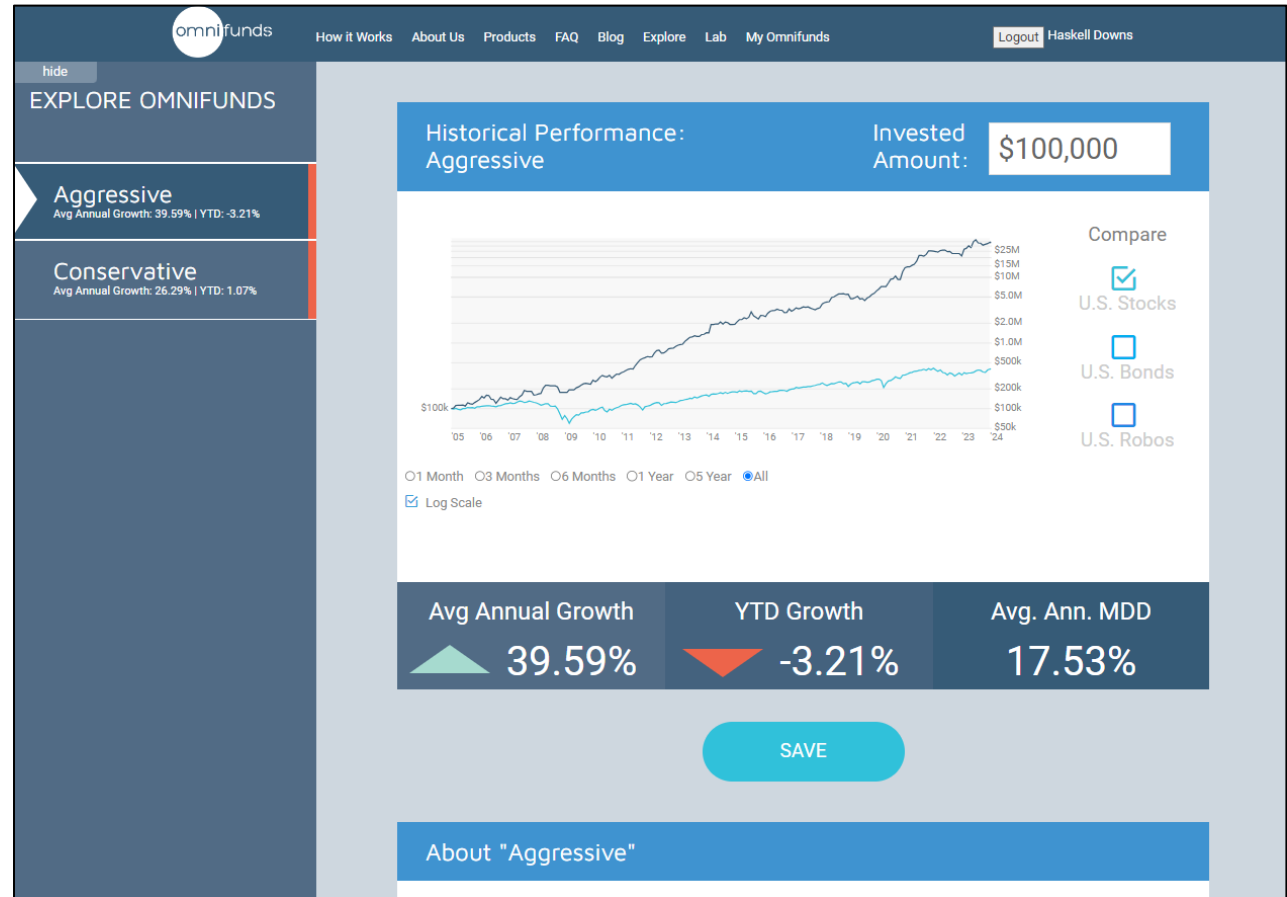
omnifunds How it Works About Us Products FAQ Blog Explore Lab My Omnifunds Logout Haskell Downs

hide

EXPLORE OMNIFUNDS

Aggressive
Avg Annual Growth: 39.59% | YTD: -3.21%

Conservative
Avg Annual Growth: 26.29% | YTD: 1.07%

Historical Performance: Aggressive

Invested Amount: $100,000

$25M
$15M
$10M
$5.0M
$2.0M
$1.0M
$500k
$200k
$100k
$50k
$100k

'05 '06 '07 '08 '09 '10 '11 '12 '13 '14 '15 '16 '17 '18 '19 '20 '21 '22 '23 '24

Compare

U.S. Stocks

U.S. Bonds

U.S. Robos

1 Month 3 Months 6 Months 1 Year 5 Year All

Log Scale

Avg Annual Growth
39.59%

YTD Growth
-3.21%

Avg. Ann. MDD
17.53%

SAVE

About "Aggressive"